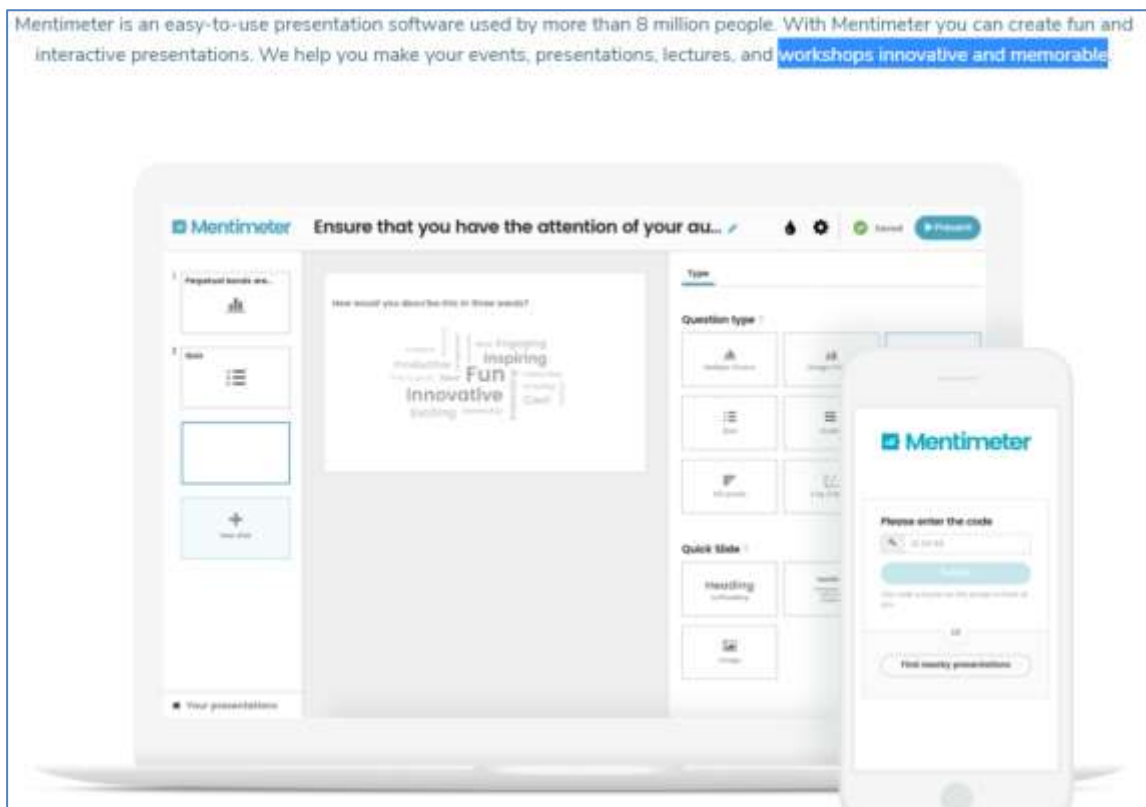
Mentimeter is an easy-to-use presentation software used by more than 8 million people. With Mentimeter you can create fun and interactive presentations. We help you make your events, presentations, lectures, and workshops innovative and memorable.

Mentimeter

Ensure that you have the attention of your au...

Saved

Present

1 Perpetual bonds are...

2 Quiz

New slide

Your presentations

How would you describe this in three words?

Engaging

Inspiring

Productive

Fun

Innovative

Cool

Exciting

Type

Question type

Quick Slide

Heading

Mentimeter

Please enter the code

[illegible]

or

Find nearby presentations